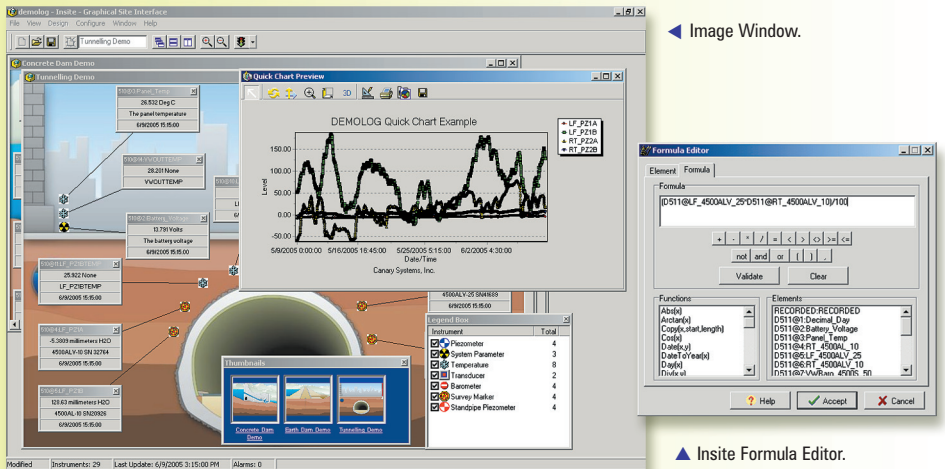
demolog - Insite - Graphical Site Interface
File View Design Configure Window Help
Tunnelling Demo
Concrete Dam Demo
Tunnelling Demo
510@3:Panel_Temp
28.532 Deg C
The panel temperature
6/9/2005 15:15:00
510@4:VWOUTTEMP
28.281 None
VWOUTTEMP
6/9/2005 15:15:00
510@2:Battery_Voltage
13.791 Volts
The battery voltage
6/9/2005 15:15:00
25.922 None
LF_PZ1BTEMP
6/9/2005 15:15:00
510@4:LF_PZ1A
-5.3809 millimeters H2O
4500ALV-10 SN 32764
6/9/2005 15:15:00
128.63 millimeters H2O
4500AL-10 SN20926
6/9/2005 15:15:00
4500ALV-25 SN4669
6/9/2005 15:15:00
Quick Chart Preview
3D
DEMOLOG Quick Chart Example
LF_PZ1A
LF_PZ1B
RT_PZ2A
RT_PZ2B
Level
150.00
100.00
50.00
0.00
-50.00
5/9/2005 0:00:00
5/16/2005 16:45:00
5/25/2005 5:15:00
6/2/2005 4:30:00
Date/Time
Canary Systems, Inc.
Legend Box
| Instrument | Total |
|---|---|
| Piezometer | 4 |
| System Parameter | 3 |
| Temperature | 8 |
| Transducer | 2 |
| Barometer | 4 |
| Survey Marker | 4 |
| Standpipe Piezometer | 4 |
Thumbnails
Concrete Dam Demo
Earth Dam Demo
Tunnelling Demo
Modified Instruments: 29 Last Update: 6/9/2005 3:15:00 PM Alarms: 0

◀ Image Window.

Formula Editor
Element Formula
Formula
(D511@LF_4500ALV_25*D511@RT_4500ALV_10)/100
+ - * / = < > <> >= <=
not and or ( ) ,
Validate Clear
Functions
Abs(x)
Arctan(x)
Copy(x,start,length)
Cos(x)
Date(x,y)
DateToYear(x)
Day(x)
Div(x,y)
Elements
RECORDED:RECORDED
D511@1:Decimal_Day
D511@2:Battery_Voltage
D511@3:Panel_Temp
D511@4:RT_4500AL_10
D511@5:LF_4500ALV_25
D511@6:RT_4500ALV_10
D511@7:VWBaro_4500S_50
Help Accept Cancel

▲ Insite Formula Editor.